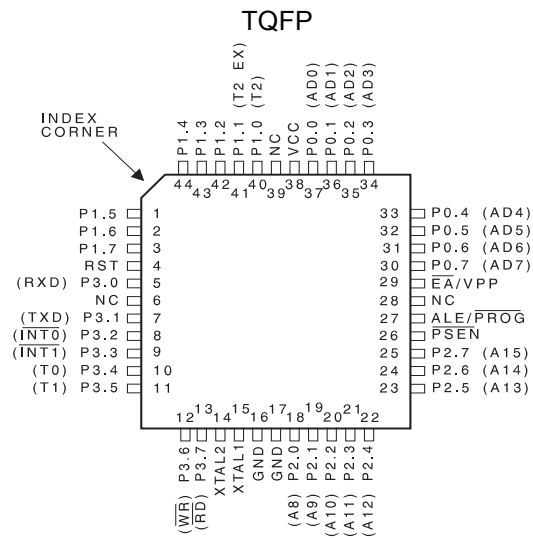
TQFP

INDEX CORNER

P1.4
P1.3
P1.2
P1.1 (T2 EX)
P1.0 (T2)
NC
VCC
P0.0 (AD0)
P0.1 (AD1)
P0.2 (AD2)
P0.3 (AD3)

44 43 42 41 40 39 38 37 36 35 34

P1.5 1
P1.6 2
P1.7 3
RST 4
(RXD) P3.0 5
NC 6
(TXD) P3.1 7
($\overline{INT0}$) P3.2 8
($\overline{INT1}$) P3.3 9
(T0) P3.4 10
(T1) P3.5 11

33 P0.4 (AD4)
32 P0.5 (AD5)
31 P0.6 (AD6)
30 P0.7 (AD7)
29 $\overline{EA}$/VPP
28 NC
27 ALE/$\overline{PROG}$
26 $\overline{PSEN}$
25 P2.7 (A15)
24 P2.6 (A14)
23 P2.5 (A13)

12 13 14 15 16 17 18 19 20 21 22

($\overline{WR}$) P3.6
($\overline{RD}$) P3.7
XTAL2
XTAL1
GND
GND
(A8) P2.0
(A9) P2.1
(A10) P2.2
(A11) P2.3
(A12) P2.4